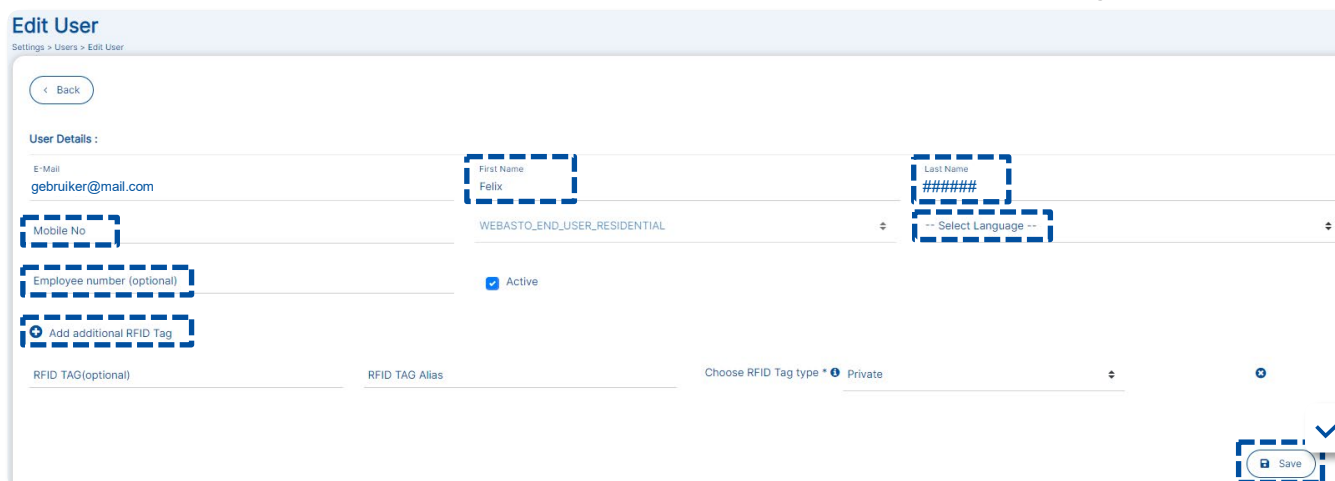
Edit User
Settings > Users > Edit User

Back

User Details :

E-Mail
gebruiker@mail.com

First Name
Felix

Last Name
######

Mobile No

WEBASTO_END_USER_RESIDENTIAL

-- Select Language --

Employee number (optional)

Active

Add additional RFID Tag

RFID TAG(optional)

RFID TAG Alias

Choose RFID Tag type *

Private

Save